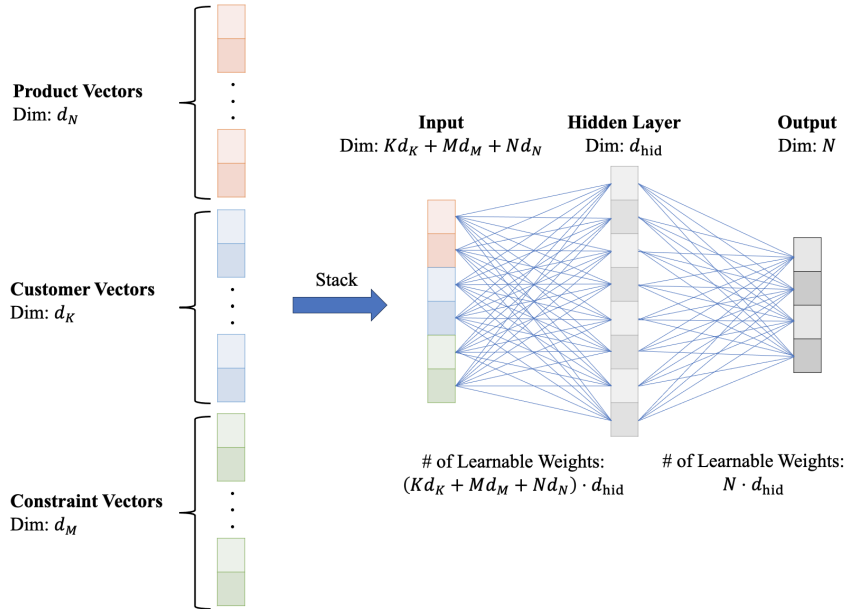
Product Vectors
Dim: $d_N$

Customer Vectors
Dim: $d_K$

Constraint Vectors
Dim: $d_M$

Stack

Input
Dim: $Kd_K + Md_M + Nd_N$

Hidden Layer
Dim: $d_{\text{hid}}$

Output
Dim: $N$

# of Learnable Weights:
$(Kd_K + Md_M + Nd_N) \cdot d_{\text{hid}}$

# of Learnable Weights:
$N \cdot d_{\text{hid}}$